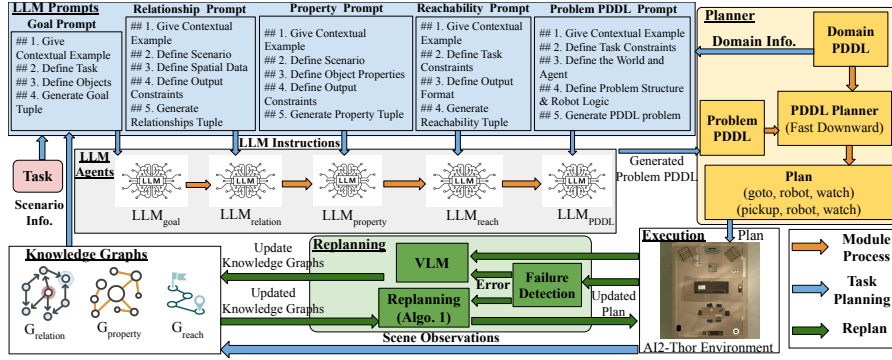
LLM Prompts

Goal Prompt
## 1. Give Contextual Example
## 2. Define Task
## 3. Define Objects
## 4. Generate Goal Tuple

Relationship Prompt
## 1. Give Contextual Example
## 2. Define Scenario
## 3. Define Spatial Data
## 4. Define Output Constraints
## 5. Generate Relationships Tuple

Property Prompt
## 1. Give Contextual Example
## 2. Define Scenario
## 3. Define Object Properties
## 4. Define Output Constraints
## 5. Generate Property Tuple

Reachability Prompt
## 1. Give Contextual Example
## 2. Define Task Constraints
## 3. Define Output Format
## 4. Generate Reachability Tuple

Problem PDDL Prompt
## 1. Give Contextual Example
## 2. Define Task Constraints
## 3. Define the World and Agent
## 4. Define Problem Structure & Robot Logic
## 5. Generate PDDL problem

Planner
Domain Info.
Domain PDDL
Problem PDDL
PDDL Planner (Fast Downward)
Plan (goto, robot, watch) (pickup, robot, watch)

Task
Scenario Info.

LLM Instructions
LLM Agents
LLM
LLM
LLM
LLM
LLM
$LLM_{goal}$ $LLM_{relation}$ $LLM_{property}$ $LLM_{reach}$ $LLM_{PDDL}$

Generated Problem PDDL

Knowledge Graphs
$G_{relation}$ $G_{property}$ $G_{reach}$

Replanning
Update Knowledge Graphs
VLM
Error
Failure Detection
Updated Knowledge Graphs
Replanning (Algo. 1)
Updated Plan
Scene Observations

Execution
Plan
AI2-Thor Environment

Module Process
Task Planning
Replan